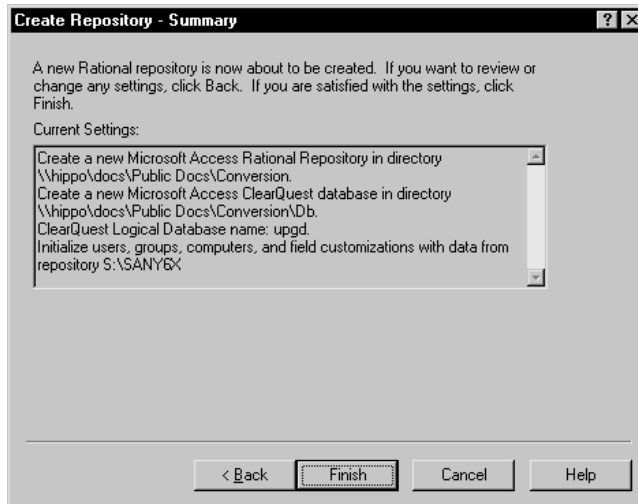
Create Repository - Summary

? X

A new Rational repository is now about to be created. If you want to review or change any settings, click Back. If you are satisfied with the settings, click Finish.

Current Settings:

Create a new Microsoft Access Rational Repository in directory \\hippo\docs\Public Docs\Conversion.
Create a new Microsoft Access ClearQuest database in directory \\hippo\docs\Public Docs\Conversion\Db.
ClearQuest Logical Database name: upgd.
Initialize users, groups, computers, and field customizations with data from repository S:\SANY6X

< Back | Finish | Cancel | Help